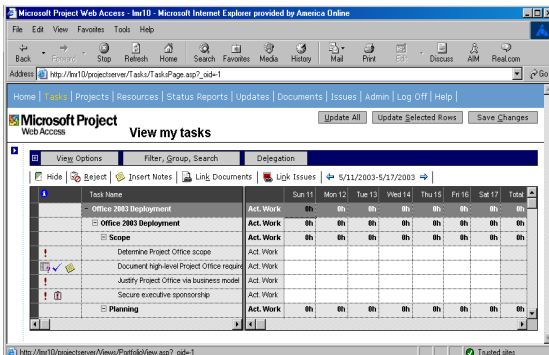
Microsoft Project Web Access - lmr10 - Microsoft Internet Explorer provided by America Online

File Edit View Favorites Tools Help

Back Forward Stop Refresh Home Search Favorites Media History Mail Print Edit Discuss AIM Real.com

Address http://lmr10/projectserver/Tasks/TasksPage.asp?_oid=1

Go

Home | Tasks | Projects | Resources | Status Reports | Updates | Documents | Issues | Admin | Log Off | Help |

Microsoft Project Web Access

View my tasks

Update All Update Selected Rows Save Changes

View Options Filter, Group, Search Delegation

Hide Reject Insert Notes Link Documents Link Issues 5/11/2003-5/17/2003

| | Task Name | | Sun 11 | Mon 12 | Tue 13 | Wed 14 | Thu 15 | Fri 16 | Sat 17 | Total |
|---|---|---|---|---|---|---|---|---|---|---|
| | Office 2003 Deployment | Act. Work | 0h | 0h | 0h | 0h | 0h | 0h | 0h | 0h |
| | Office 2003 Deployment | Act. Work | 0h | 0h | 0h | 0h | 0h | 0h | 0h | 0h |
| | Scope | Act. Work | 0h | 0h | 0h | 0h | 0h | 0h | 0h | 0h |
| ! | Determine Project Office scope | Act. Work | | | | | | | | |
| ! | Document high-level Project Office require | Act. Work | | | | | | | | |
| ! | Justify Project Office via business model | Act. Work | | | | | | | | |
| ! | Secure executive sponsorship | Act. Work | | | | | | | | |
| | Planning | Act. Work | 0h | 0h | 0h | 0h | 0h | 0h | 0h | 0h |

http://lmr10/projectserver/Views/PortfolioView.asp?_oid=1

Trusted sites